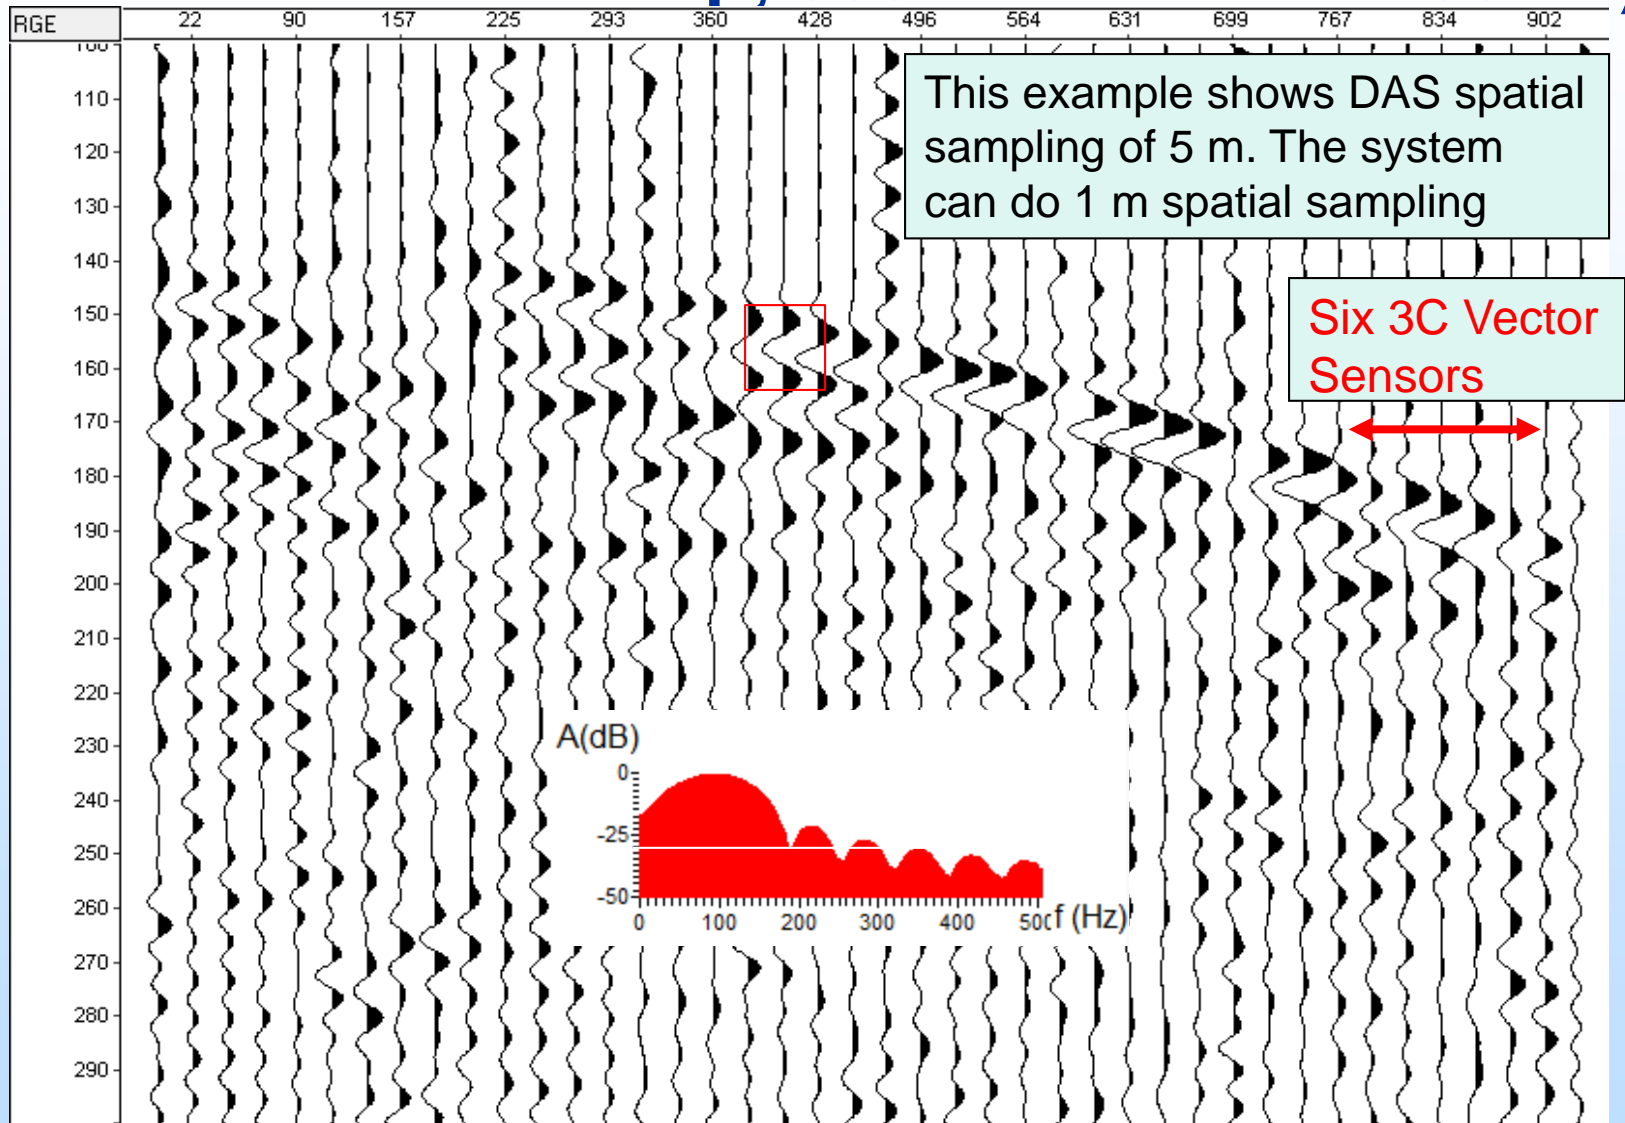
RGE

22 90 157 225 293 360 428 496 564 631 699 767 834 902

100
110
120
130
140
150
160
170
180
190
200
210
220
230
240
250
260
270
280
290

This example shows DAS spatial sampling of 5 m. The system can do 1 m spatial sampling

Six 3C Vector Sensors

A(dB)
0
-25
-50
0 100 200 300 400 500 f (Hz)